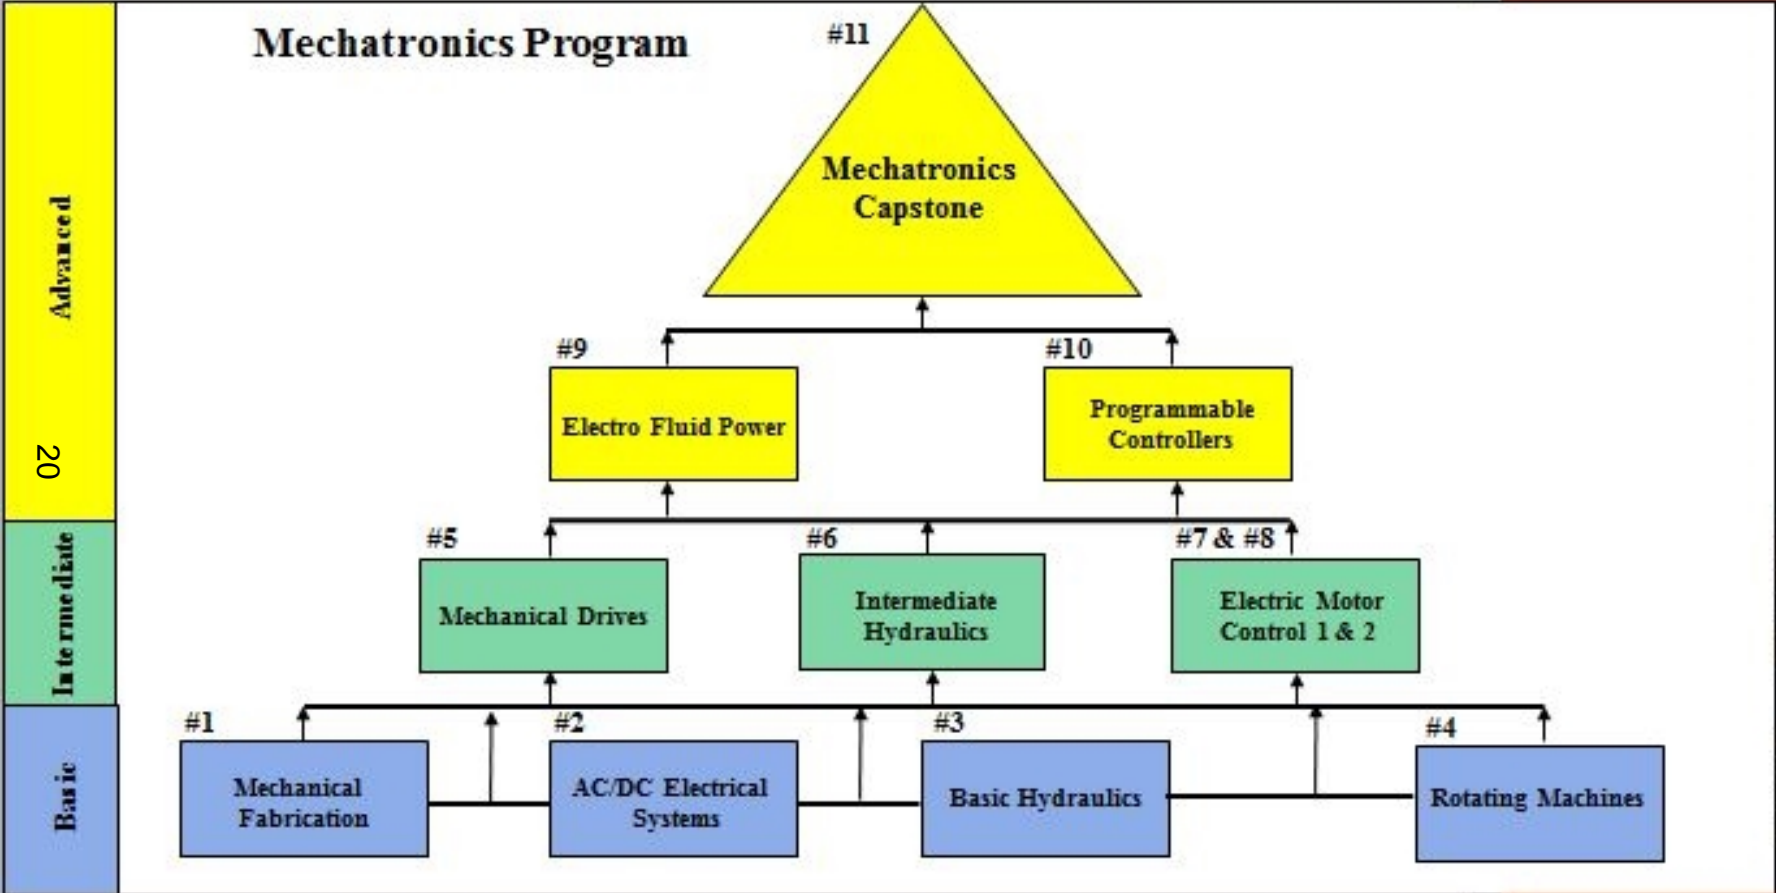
Advanced

20

Intermediate

Basic

Mechatronics Program

#11

Mechatronics Capstone

#9

Electro Fluid Power

#10

Programmable Controllers

#5

Mechanical Drives

#6

Intermediate Hydraulics

#7 & #8

Electric Motor Control 1 & 2

#1

Mechanical Fabrication

#2

AC/DC Electrical Systems

#3

Basic Hydraulics

#4

Rotating Machines